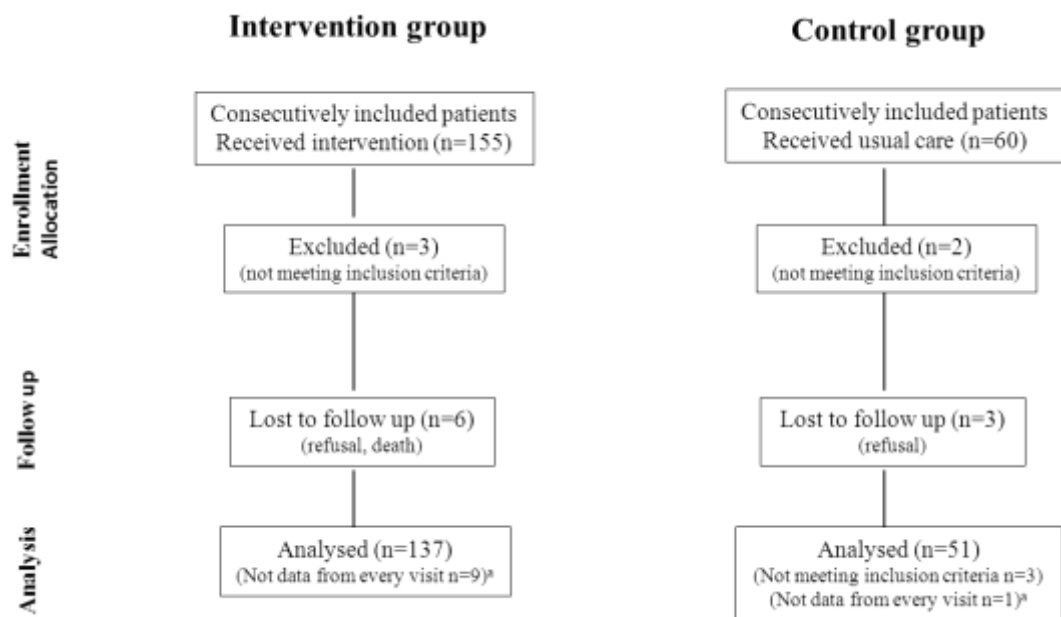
Intervention group

Control group

Enrollment Allocation

Follow up

Analysis

Consecutively included patients Received intervention (n=155)

Excluded (n=3) (not meeting inclusion criteria)

Lost to follow up (n=6) (refusal, death)

Analysed (n=137) (Not data from every visit n=9)$^a$

Consecutively included patients Received usual care (n=60)

Excluded (n=2) (not meeting inclusion criteria)

Lost to follow up (n=3) (refusal)

Analysed (n=51) (Not meeting inclusion criteria n=3) (Not data from every visit n=1)$^a$